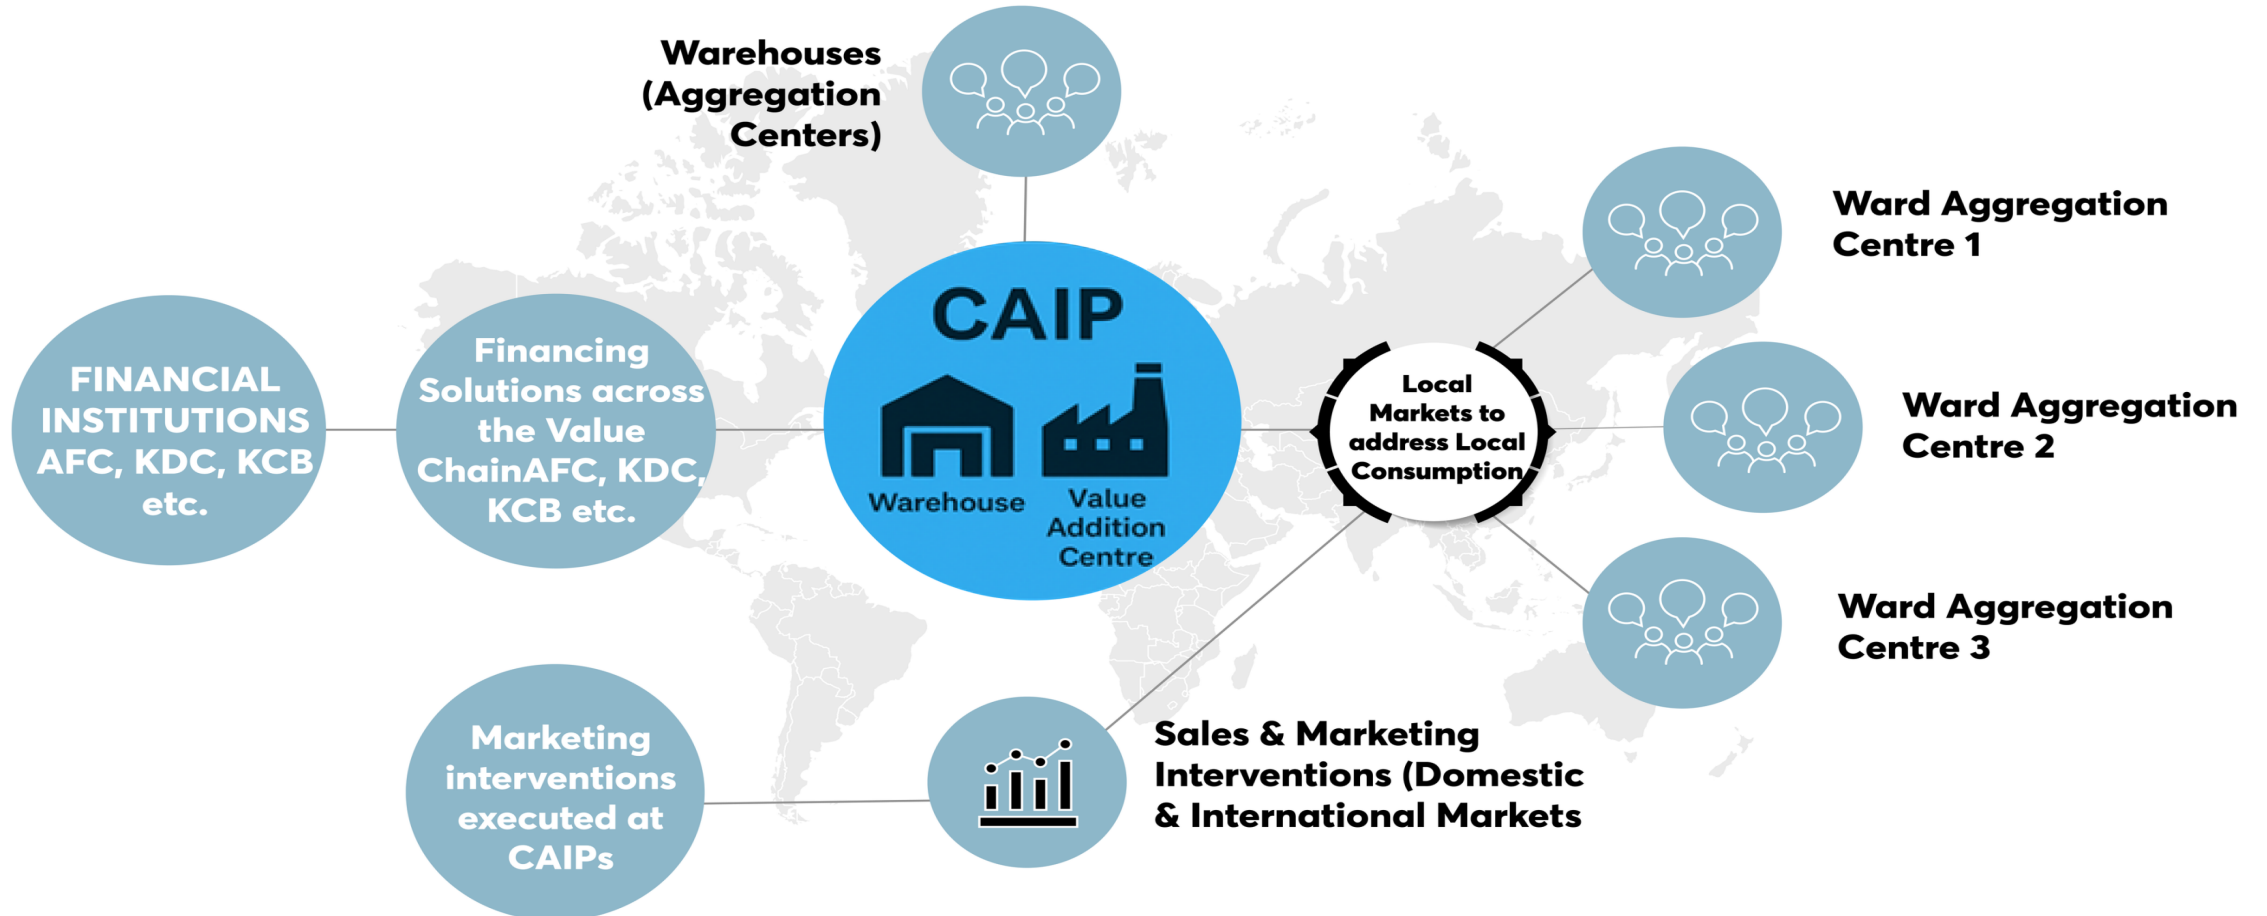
Warehouses (Aggregation Centers)

Ward Aggregation Centre 1

FINANCIAL INSTITUTIONS AFC, KDC, KCB etc.

Financing Solutions across the Value ChainAFC, KDC, KCB etc.

CAIP

Warehouse

Value Addition Centre

Local Markets to address Local Consumption

Ward Aggregation Centre 2

Ward Aggregation Centre 3

Marketing interventions executed at CAIPs

Sales & Marketing Interventions (Domestic & International Markets